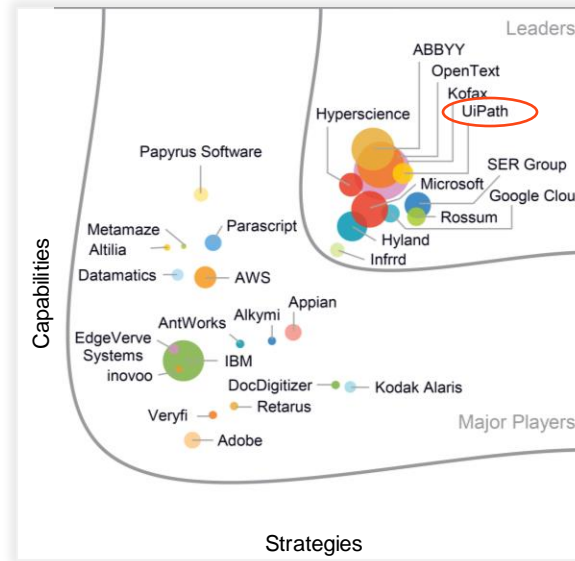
Leaders

ABBYY
OpenText
Kofax
Hyperscience
UiPath
SER Group
Microsoft
Google Clou
Rossum
Hyland
Infrrd

Papyrus Software
Metamaze
Parascript
Altilia
Datamatics
AWS
Appian
Alkymi
AntWorks
EdgeVerve Systems
IBM
inovoo
DocDigitizer
Kodak Alaris
Retarus
Veryfi
Adobe

Major Players

Capabilities

Strategies